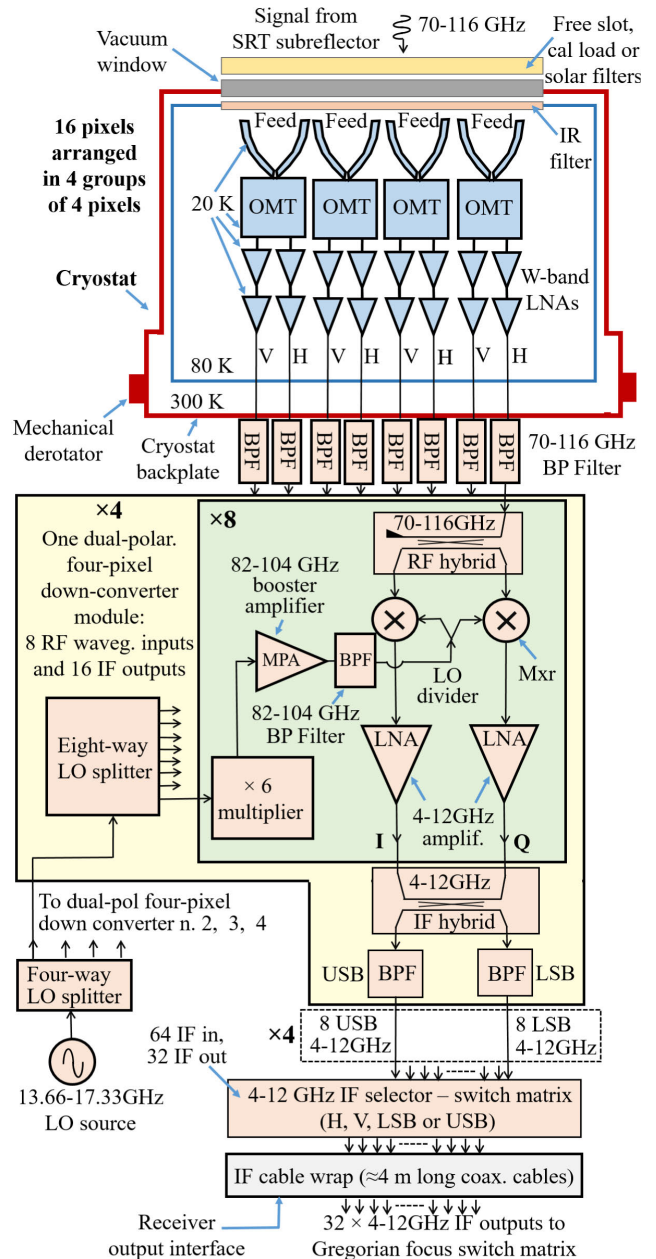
Signal from SRT subreflector

70-116 GHz

Vacuum window

Free slot, cal load or solar filters

16 pixels arranged in 4 groups of 4 pixels

Feed Feed Feed Feed

IR filter

20 K

OMT OMT OMT OMT

W-band LNAs

Cryostat

V H V H V H V H

80 K

300 K

Mechanical derotator

Cryostat backplate

BPF BPF BPF BPF BPF BPF BPF BPF

70-116 GHz BP Filter

×4

One dual-polar. four-pixel down-converter module: 8 RF waveg. inputs and 16 IF outputs

×8

70-116GHz

RF hybrid

82-104 GHz booster amplifier

MPA

BPF

LO divider

Mxr

82-104 GHz BP Filter

Eight-way LO splitter

LNA

LNA

× 6 multiplier

4-12GHz amplif.

I

Q

4-12GHz

IF hybrid

To dual-pol four-pixel down converter n. 2, 3, 4

USB BPF

BPF LSB

Four-way LO splitter

64 IF in, 32 IF out

×4

8 USB 4-12GHz

8 LSB 4-12GHz

13.66-17.33GHz LO source

4-12 GHz IF selector – switch matrix (H, V, LSB or USB)

IF cable wrap (≈4 m long coax. cables)

Receiver output interface

32 × 4-12GHz IF outputs to Gregorian focus switch matrix